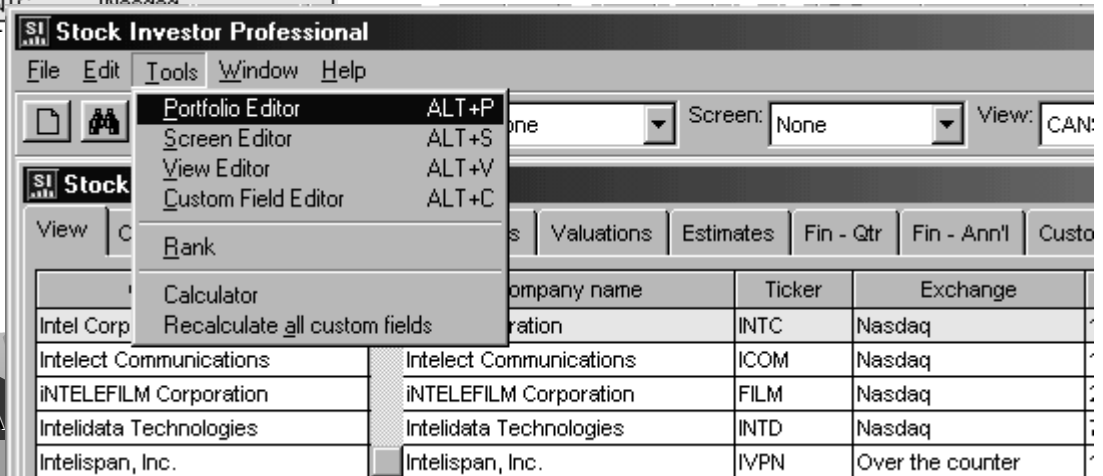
SI Stock Investor Professional

File Edit Tools Window Help

Portfolio Editor ALT+P
Screen Editor ALT+S
View Editor ALT+V
Custom Field Editor ALT+C
Rank
Calculator
Recalculate all custom fields

one

Screen: None

View: CAN

SI Stock

View C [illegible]s Valuations Estimates Fin - Qtr Fin - Ann'l Custo

| | ompany name | Ticker | Exchange |
|---|---|---|---|
| Intel Corp | ration | INTC | Nasdaq |
| Intelect Communications | Intelect Communications | ICOM | Nasdaq |
| iNTELEFILM Corporation | iNTELEFILM Corporation | FILM | Nasdaq |
| Intelidata Technologies | Intelidata Technologies | INTD | Nasdaq |
| Intelispan, Inc. | Intelispan, Inc. | IVPN | Over the counter |